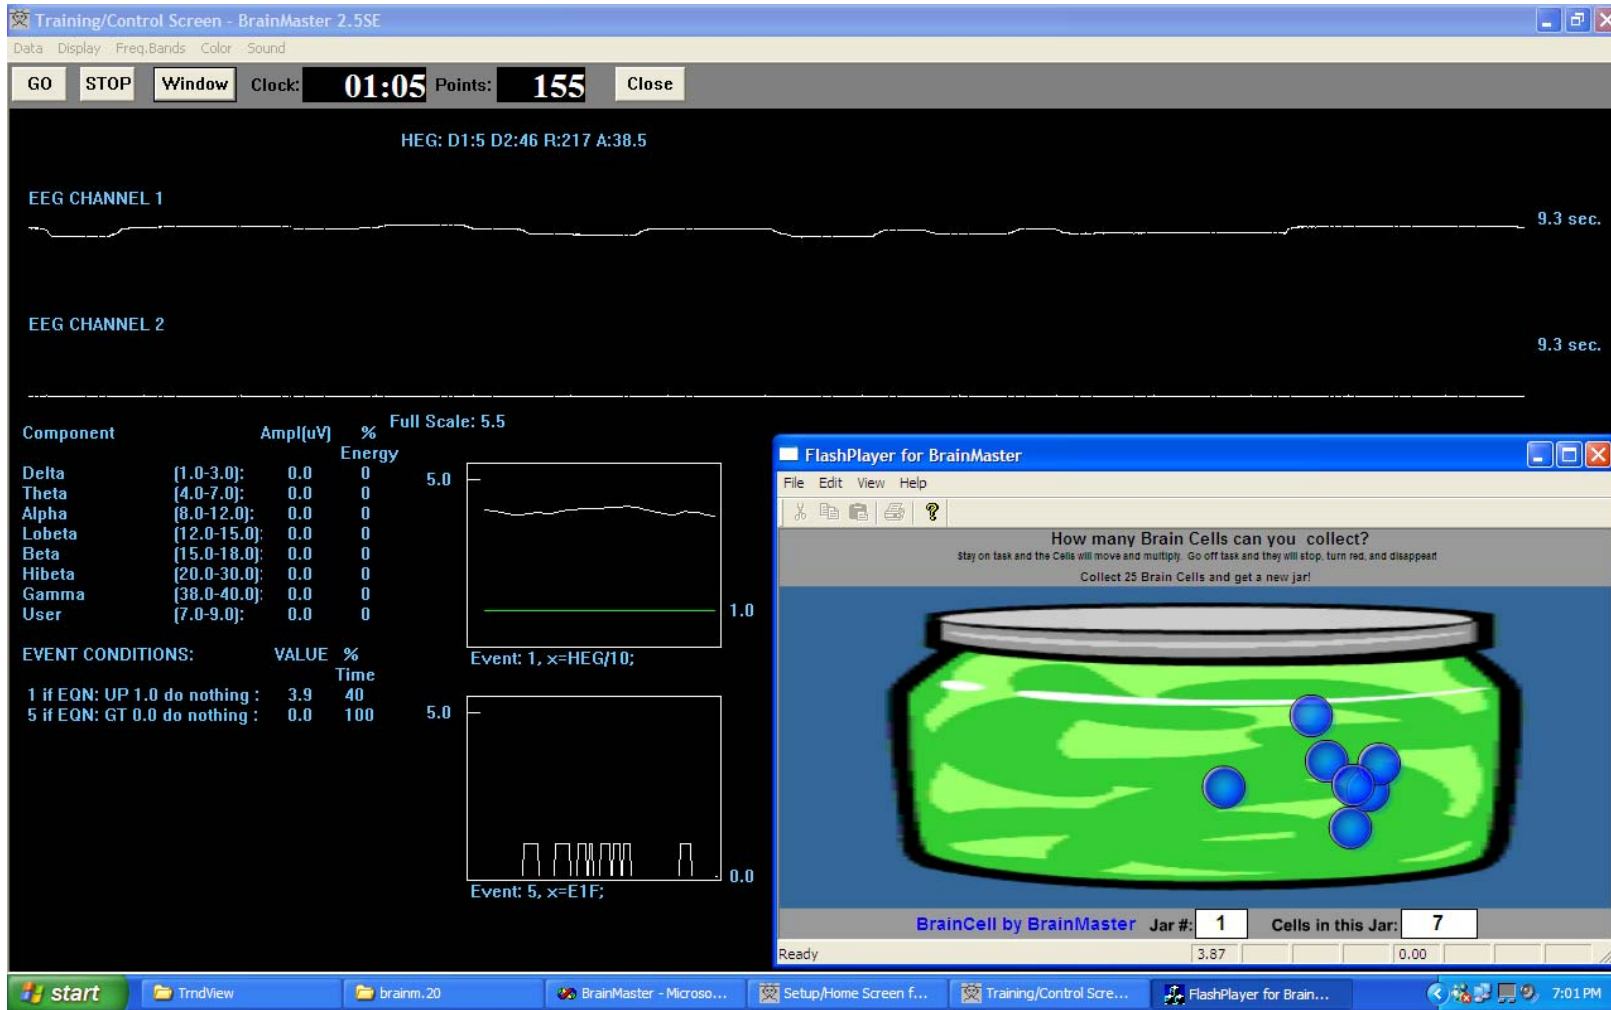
Training/Control Screen - BrainMaster 2.5SE

Data Display Freq.Bands Color Sound

GO STOP Window Clock: 01:05 Points: 155 Close

HEG: D1:5 D2:46 R:217 A:38.5

EEG CHANNEL 1

9.3 sec.

EEG CHANNEL 2

9.3 sec.

| Component | | Ampl(uV) | % Energy |
|---|---|---|---|
| Delta | [1.0-3.0]: | 0.0 | 0 |
| Theta | [4.0-7.0]: | 0.0 | 0 |
| Alpha | [8.0-12.0]: | 0.0 | 0 |
| Lobeta | [12.0-15.0]: | 0.0 | 0 |
| Beta | [15.0-18.0]: | 0.0 | 0 |
| Hibeta | [20.0-30.0]: | 0.0 | 0 |
| Gamma | [38.0-40.0]: | 0.0 | 0 |
| User | [7.0-9.0]: | 0.0 | 0 |

Full Scale: 5.5

5.0

1.0

Event: 1, x=HEG/10;

| EVENT CONDITIONS: | VALUE | % Time |
|---|---|---|
| 1 if EQN: UP 1.0 do nothing : | 3.9 | 40 |
| 5 if EQN: GT 0.0 do nothing : | 0.0 | 100 |

5.0

0.0

Event: 5, x=E1F;

FlashPlayer for BrainMaster

File Edit View Help

How many Brain Cells can you collect?

Stay on task and the Cells will move and multiply. Go off task and they will stop, turn red, and disappear

Collect 25 Brain Cells and get a new jar!

BrainCell by BrainMaster Jar #: 1 Cells in this Jar: 7

Ready 3.87 0.00

start TrndView brainm.20 BrainMaster - Microso... Setup/Home Screen f... Training/Control Scre... FlashPlayer for Brain... 7:01 PM